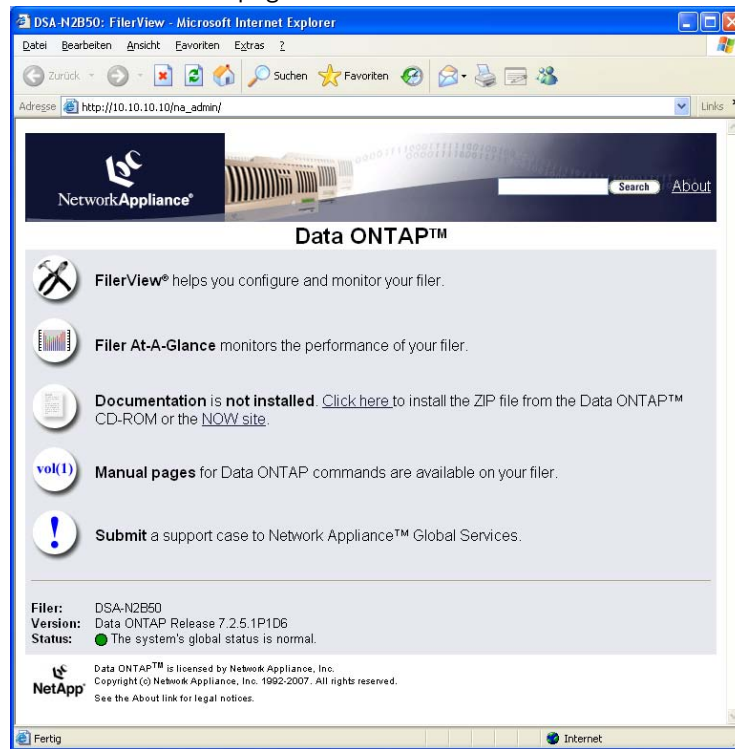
DSA-N2B50: FilerView - Microsoft Internet Explorer

Datei Bearbeiten Ansicht Favoriten Extras ?

Zurück Suchen Favoriten

Adresse http://10.10.10.10/na_admin/

Links

NetworkAppliance®

Search About

Data ONTAP™

FilerView® helps you configure and monitor your filer.

Filer At-A-Glance monitors the performance of your filer.

Documentation is not installed. Click here to install the ZIP file from the Data ONTAP™ CD-ROM or the NOW site.

vol(1)

Manual pages for Data ONTAP commands are available on your filer.

Submit a support case to Network Appliance™ Global Services.

| Filer: | DSA-N2B50 |
|---|---|
| Version: | Data ONTAP Release 7.2.5.1P1D6 |
| Status: | The system's global status is normal. |

NetApp

Data ONTAP™ is licensed by Network Appliance, Inc.
Copyright (c) Network Appliance, Inc. 1992-2007. All rights reserved.
See the About link for legal notices.

Fertig

Internet